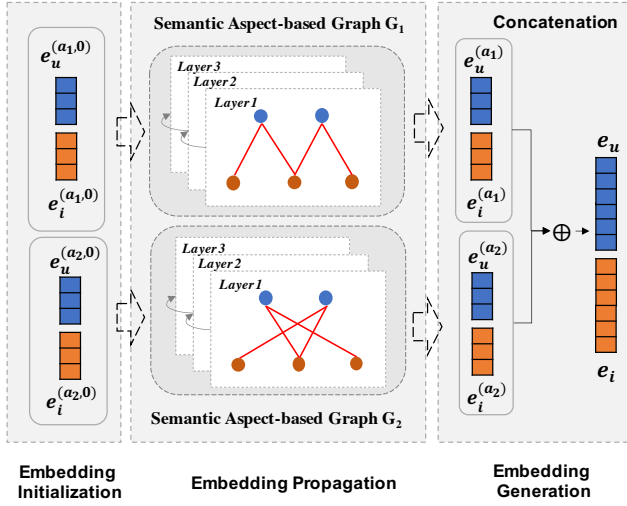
Semantic Aspect-based Graph $G_1$

Concatenation

$e_u^{(a_1,0)}$

$e_i^{(a_1,0)}$

Layer 3
Layer 2
Layer 1

$e_u^{(a_1)}$

$e_i^{(a_1)}$

$e_u$

$\oplus$

$e_u^{(a_2,0)}$

$e_i^{(a_2,0)}$

Layer 3
Layer 2
Layer 1

$e_u^{(a_2)}$

$e_i^{(a_2)}$

$e_i$

Semantic Aspect-based Graph $G_2$

Embedding Initialization

Embedding Propagation

Embedding Generation